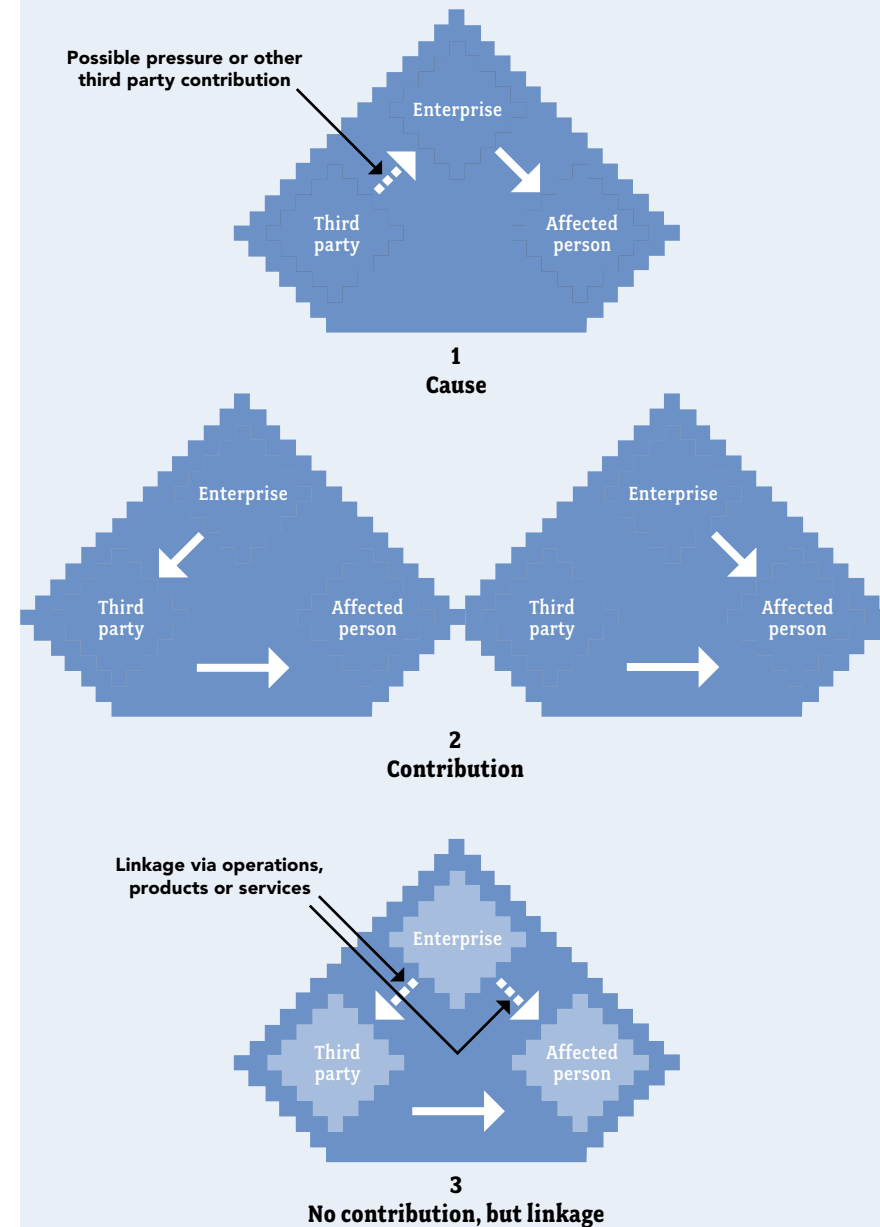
Possible pressure or other third party contribution

Enterprise

Third party

Affected person

1
Cause

Enterprise

Third party

Affected person

Enterprise

Third party

Affected person

2
Contribution

Linkage via operations, products or services

Enterprise

Third party

Affected person

3
No contribution, but linkage